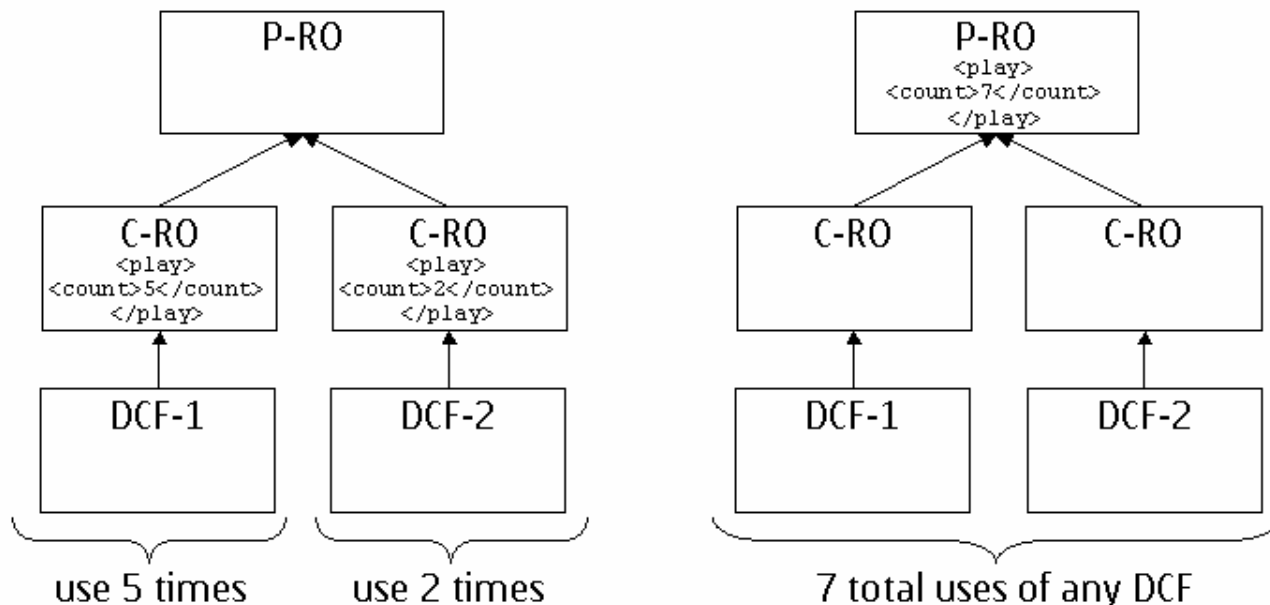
P-RO

C-RO
<play>
<count>5</count>
</play>

C-RO
<play>
<count>2</count>
</play>

DCF-1

DCF-2

use 5 times

use 2 times

P-RO
<play>
<count>7</count>
</play>

C-RO

C-RO

DCF-1

DCF-2

7 total uses of any DCF